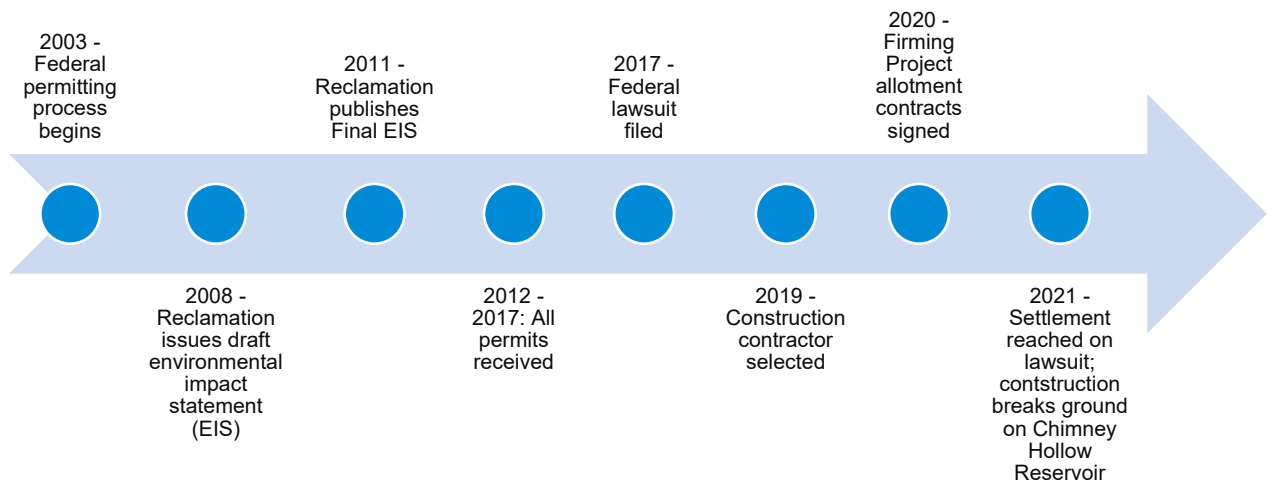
2003 - Federal permitting process begins

2008 - Reclamation issues draft environmental impact statement (EIS)

2011 - Reclamation publishes Final EIS

2012 - 2017: All permits received

2017 - Federal lawsuit filed

2019 - Construction contractor selected

2020 - Firming Project allotment contracts signed

2021 - Settlement reached on lawsuit; contstruction breaks ground on Chimney Hollow Reservoir